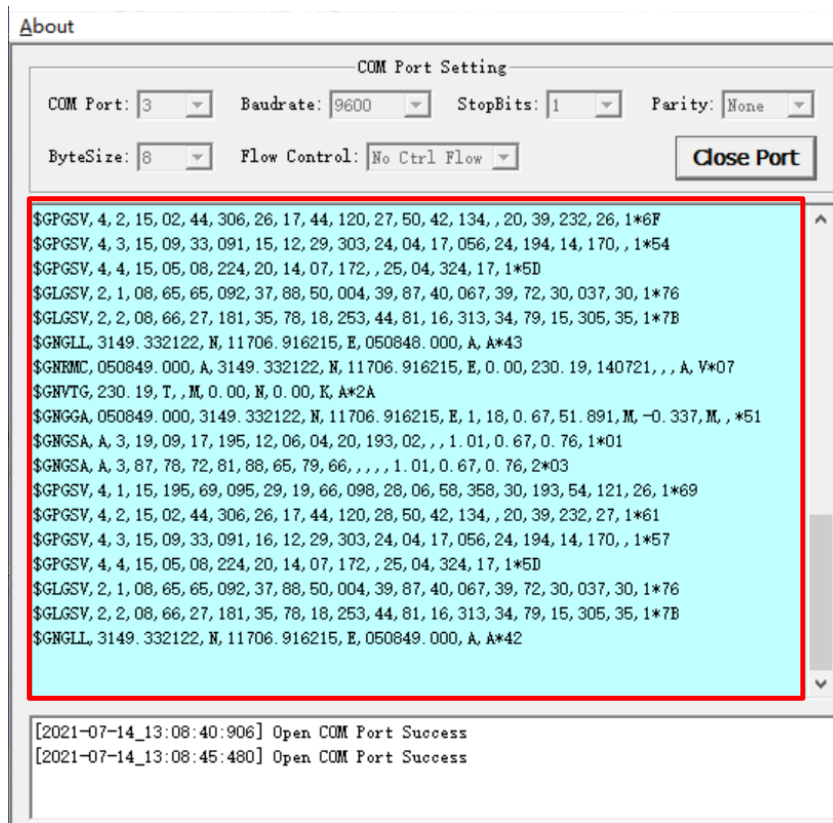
About

COM Port Setting

COM Port: 3

Baudrate: 9600

StopBits: 1

Parity: None

ByteSize: 8

Flow Control: No Ctrl Flow

Close Port

$GPGSV,4,2,15,02,44,306,26,17,44,120,27,50,42,134,,20,39,232,26,1*6F
$GPGSV,4,3,15,09,33,091,15,12,29,303,24,04,17,056,24,194,14,170,,1*54
$GPGSV,4,4,15,05,08,224,20,14,07,172,,25,04,324,17,1*5D
$GLGSV,2,1,08,65,65,092,37,88,50,004,39,87,40,067,39,72,30,037,30,1*76
$GLGSV,2,2,08,66,27,181,35,78,18,253,44,81,16,313,34,79,15,305,35,1*7B
$GNGLL,3149.332122,N,11706.916215,E,050848.000,A,A*43
$GNRMC,050849.000,A,3149.332122,N,11706.916215,E,0.00,230.19,140721,,,A,V*07
$GNVTG,230.19,T,,M,0.00,N,0.00,K,A*2A
$GNGGA,050849.000,3149.332122,N,11706.916215,E,1,18,0.67,51.891,M,-0.337,M,,*51
$GNGSA,A,3,19,09,17,195,12,06,04,20,193,02,,,1.01,0.67,0.76,1*01
$GNGSA,A,3,87,78,72,81,88,65,79,66,,,,,1.01,0.67,0.76,2*03
$GPGSV,4,1,15,195,69,095,29,19,66,098,28,06,58,358,30,193,54,121,26,1*69
$GPGSV,4,2,15,02,44,306,26,17,44,120,28,50,42,134,,20,39,232,27,1*61
$GPGSV,4,3,15,09,33,091,16,12,29,303,24,04,17,056,24,194,14,170,,1*57
$GPGSV,4,4,15,05,08,224,20,14,07,172,,25,04,324,17,1*5D
$GLGSV,2,1,08,65,65,092,37,88,50,004,39,87,40,067,39,72,30,037,30,1*76
$GLGSV,2,2,08,66,27,181,35,78,18,253,44,81,16,313,34,79,15,305,35,1*7B
$GNGLL,3149.332122,N,11706.916215,E,050849.000,A,A*42

[2021-07-14_13:08:40:906] Open COM Port Success
[2021-07-14_13:08:45:480] Open COM Port Success